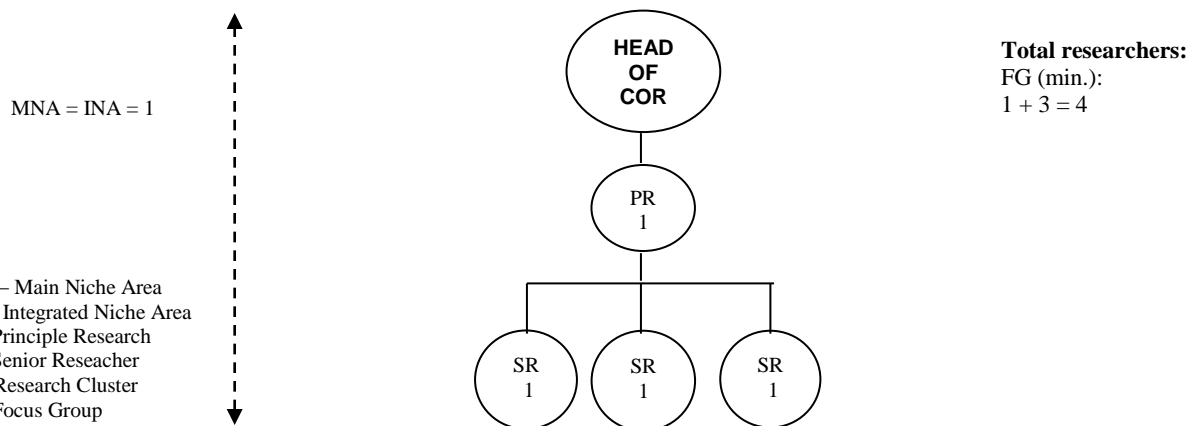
MNA = INA = 1

– Main Niche Area
Integrated Niche Area
Principle Research
Senior Reseacher
Research Cluster
Focus Group

HEAD OF COR

PR 1

SR 1

SR 1

SR 1

**Total researchers:**
FG (min.):
1 + 3 = 4